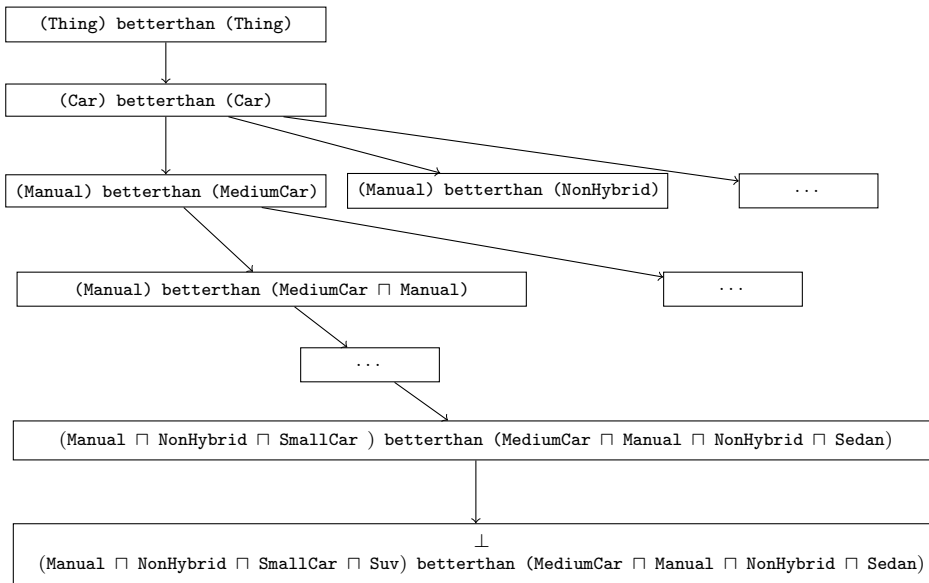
(Thing) betterthan (Thing)

(Car) betterthan (Car)

(Manual) betterthan (MediumCar)

(Manual) betterthan (NonHybrid)

$\cdots$

(Manual) betterthan (MediumCar $\sqcap$ Manual)

$\cdots$

$\cdots$

(Manual $\sqcap$ NonHybrid $\sqcap$ SmallCar ) betterthan (MediumCar $\sqcap$ Manual $\sqcap$ NonHybrid $\sqcap$ Sedan)

$\bot$
(Manual $\sqcap$ NonHybrid $\sqcap$ SmallCar $\sqcap$ Suv) betterthan (MediumCar $\sqcap$ Manual $\sqcap$ NonHybrid $\sqcap$ Sedan)